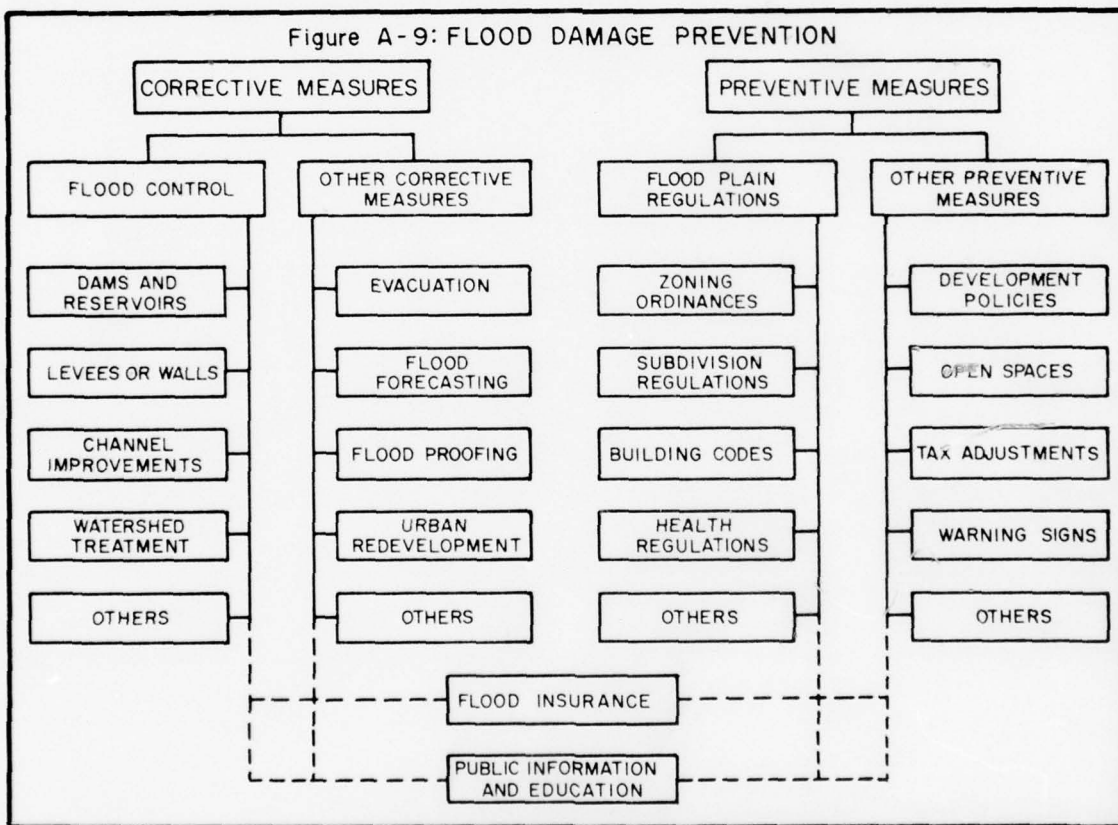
Figure A-9: FLOOD DAMAGE PREVENTION

CORRECTIVE MEASURES

PREVENTIVE MEASURES

FLOOD CONTROL

OTHER CORRECTIVE MEASURES

FLOOD PLAIN REGULATIONS

OTHER PREVENTIVE MEASURES

DAMS AND RESERVOIRS

LEVEES OR WALLS

CHANNEL IMPROVEMENTS

WATERSHED TREATMENT

OTHERS

EVACUATION

FLOOD FORECASTING

FLOOD PROOFING

URBAN REDEVELOPMENT

OTHERS

ZONING ORDINANCES

SUBDIVISION REGULATIONS

BUILDING CODES

HEALTH REGULATIONS

OTHERS

DEVELOPMENT POLICIES

OPEN SPACES

TAX ADJUSTMENTS

WARNING SIGNS

OTHERS

FLOOD INSURANCE

PUBLIC INFORMATION AND EDUCATION